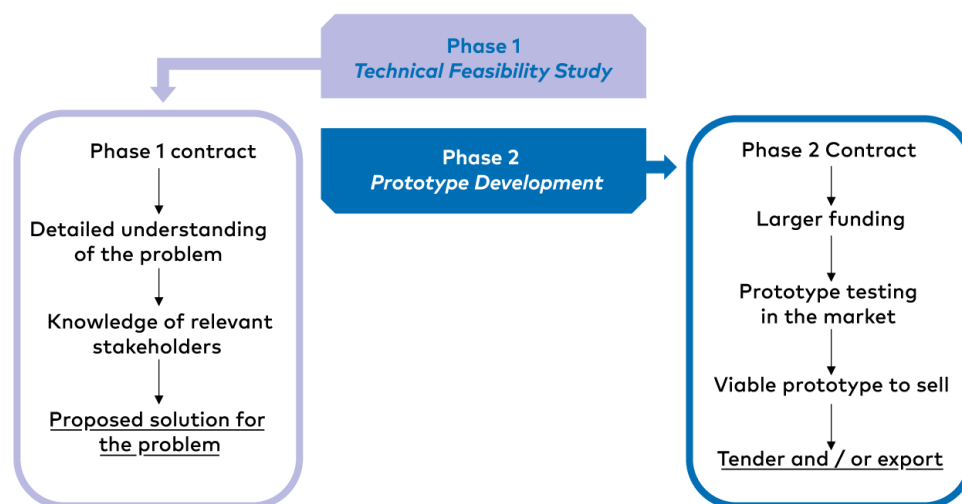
Phase 1
*Technical Feasibility Study*

Phase 1 contract

Detailed understanding of the problem

Knowledge of relevant stakeholders

Proposed solution for the problem

Phase 2
*Prototype Development*

Phase 2 Contract

Larger funding

Prototype testing in the market

Viable prototype to sell

Tender and / or export